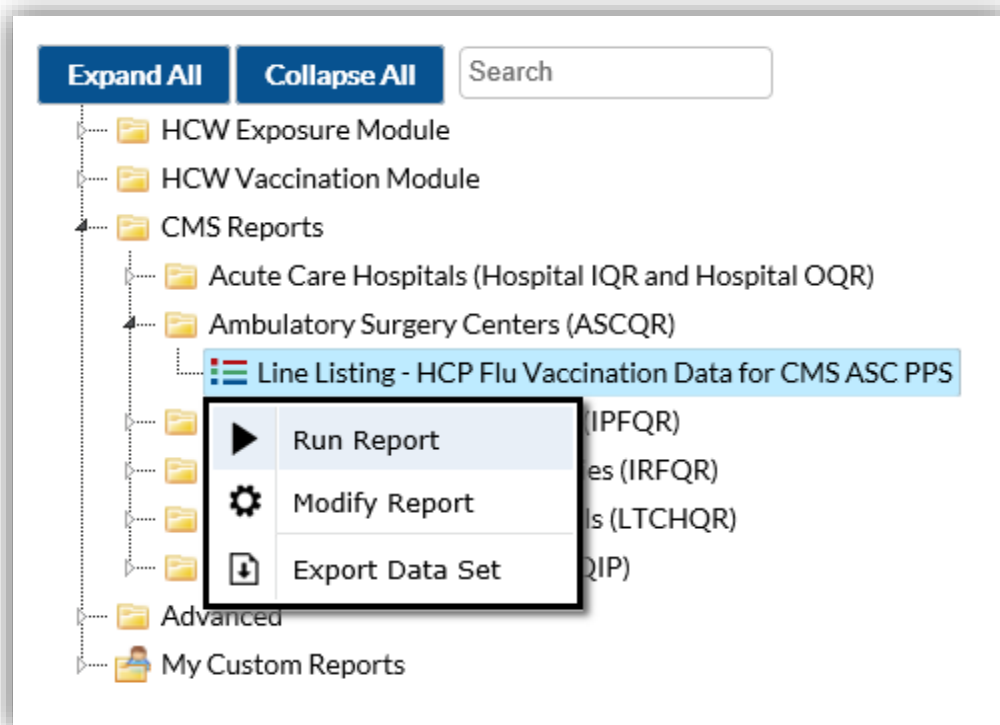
Expand All
Collapse All
Search

HCW Exposure Module
HCW Vaccination Module
CMS Reports
Acute Care Hospitals (Hospital IQR and Hospital OQR)
Ambulatory Surgery Centers (ASCQR)
Line Listing - HCP Flu Vaccination Data for CMS ASC PPS
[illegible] (IPFQR)
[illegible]es (IRFQR)
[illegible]ls (LTCHQR)
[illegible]QIP)

Run Report
Modify Report
Export Data Set

Advanced
My Custom Reports